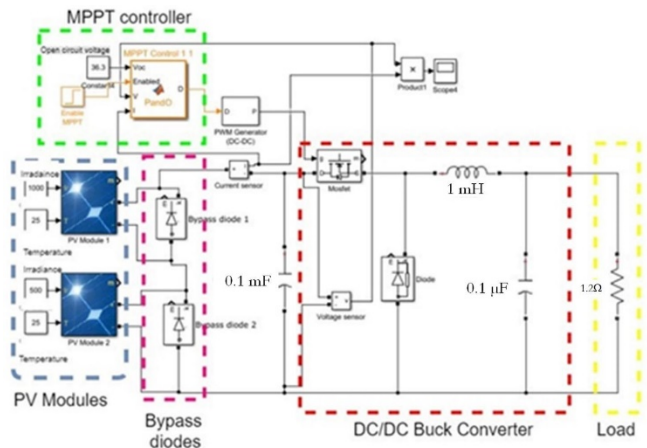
MPPT controller

Open circuit voltage

36.3

Constant4

MPPT Control 1.1

Voc

Enabled

V

I

D

PandO

Enable MPPT

D

P

PWM Generator (DC-DC)

Product1

Scope4

Irradiance

1000

25

Temperature

PV Module 1

Irradiance

500

25

Temperature

PV Module 2

PV Modules

Bypass diode 1

Bypass diode 2

Bypass diodes

Current sensor

0.1 mF

Mosfet

Voltage sensor

1 mH

Diode

0.1 μF

1.2Ω

DC/DC Buck Converter

Load